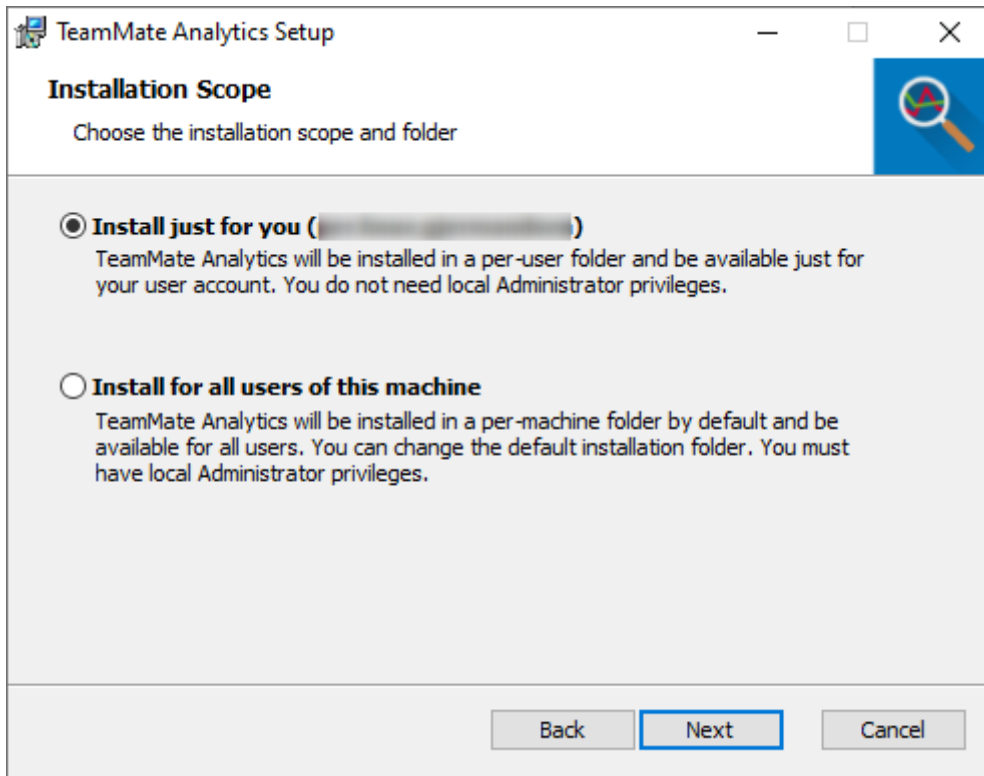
TeamMate Analytics Setup

Installation Scope

Choose the installation scope and folder

Install just for you ([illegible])

TeamMate Analytics will be installed in a per-user folder and be available just for your user account. You do not need local Administrator privileges.

Install for all users of this machine

TeamMate Analytics will be installed in a per-machine folder by default and be available for all users. You can change the default installation folder. You must have local Administrator privileges.

Back Next Cancel